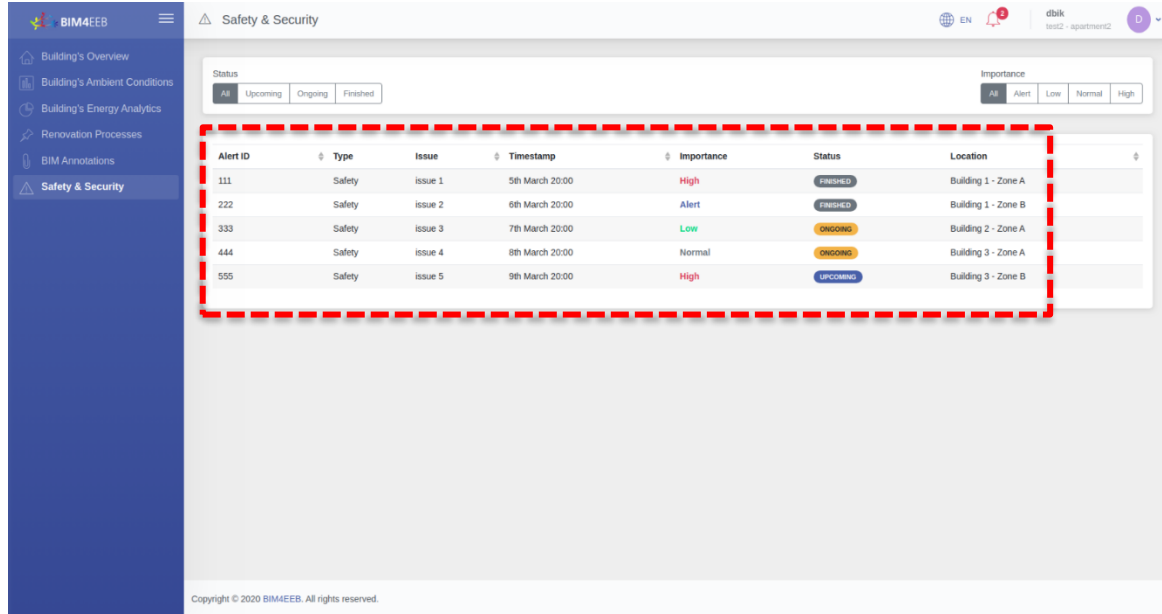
BIM4EEB

Safety & Security

EN 2 dbik test2 - apartment2 D

Building's Overview
Building's Ambient Conditions
Building's Energy Analytics
Renovation Processes
BIM Annotations
Safety & Security

Status
All Upcoming Ongoing Finished

Importance
All Alert Low Normal High

| Alert ID | Type | Issue | Timestamp | Importance | Status | Location |
|---|---|---|---|---|---|---|
| 111 | Safety | issue 1 | 5th March 20:00 | High | FINISHED | Building 1 - Zone A |
| 222 | Safety | issue 2 | 6th March 20:00 | Alert | FINISHED | Building 1 - Zone B |
| 333 | Safety | issue 3 | 7th March 20:00 | Low | ONGOING | Building 2 - Zone A |
| 444 | Safety | issue 4 | 8th March 20:00 | Normal | ONGOING | Building 3 - Zone A |
| 555 | Safety | issue 5 | 9th March 20:00 | High | UPCOMING | Building 3 - Zone B |

Copyright © 2020 BIM4EEB. All rights reserved.